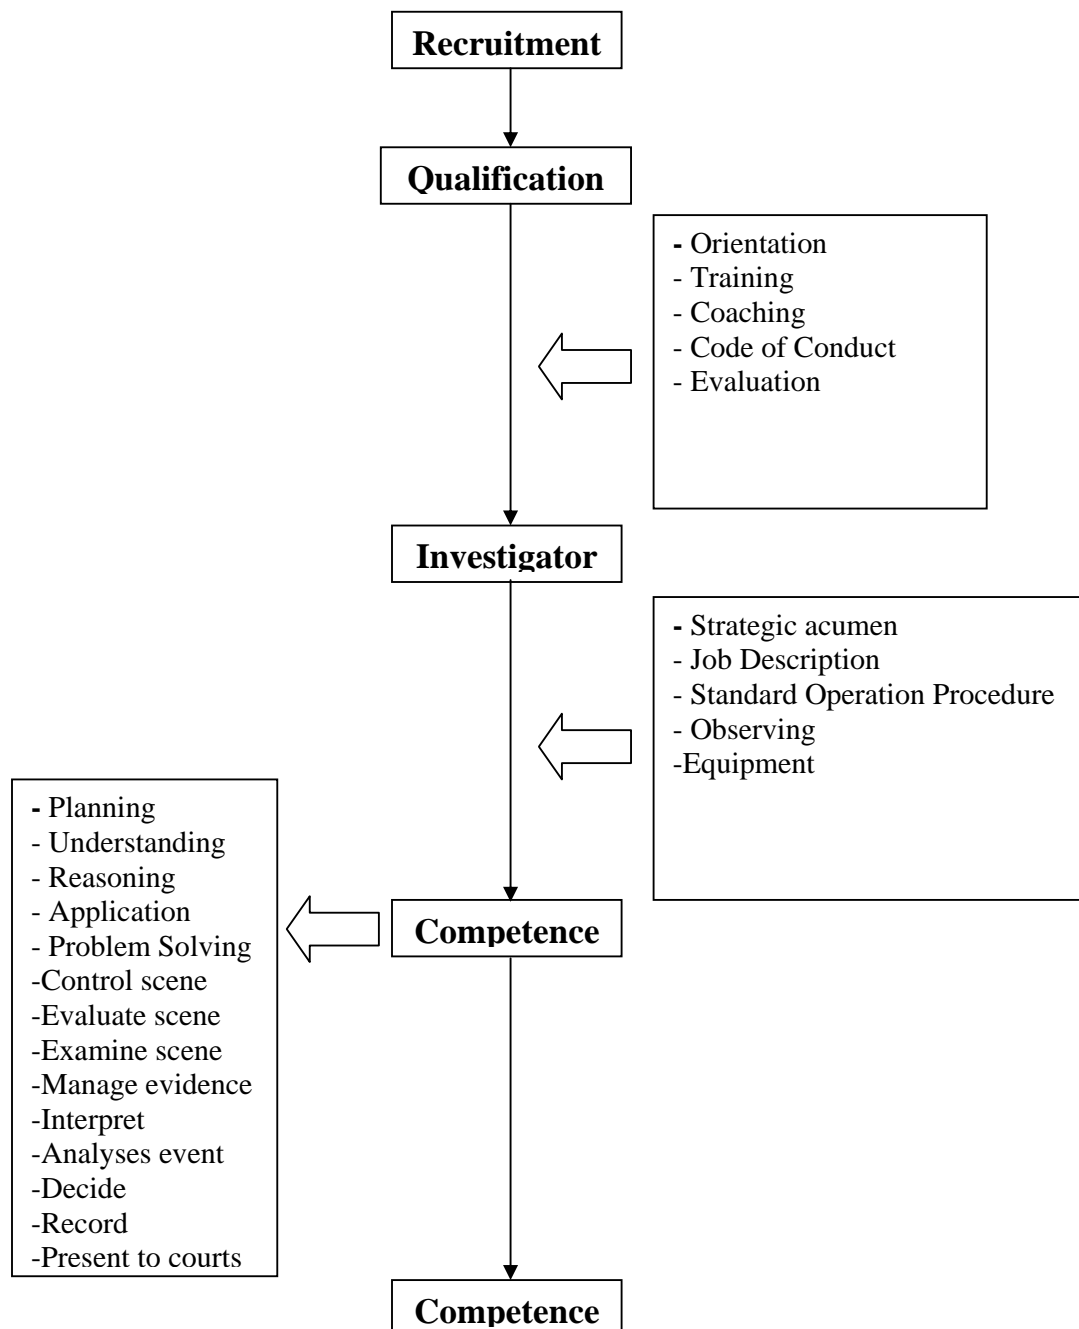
Recruitment

Qualification

- Orientation
- Training
- Coaching
- Code of Conduct
- Evaluation

Investigator

- Strategic acumen
- Job Description
- Standard Operation Procedure
- Observing
-Equipment

- Planning
- Understanding
- Reasoning
- Application
- Problem Solving
-Control scene
-Evaluate scene
-Examine scene
-Manage evidence
-Interpret
-Analyses event
-Decide
-Record
-Present to courts

Competence

Competence